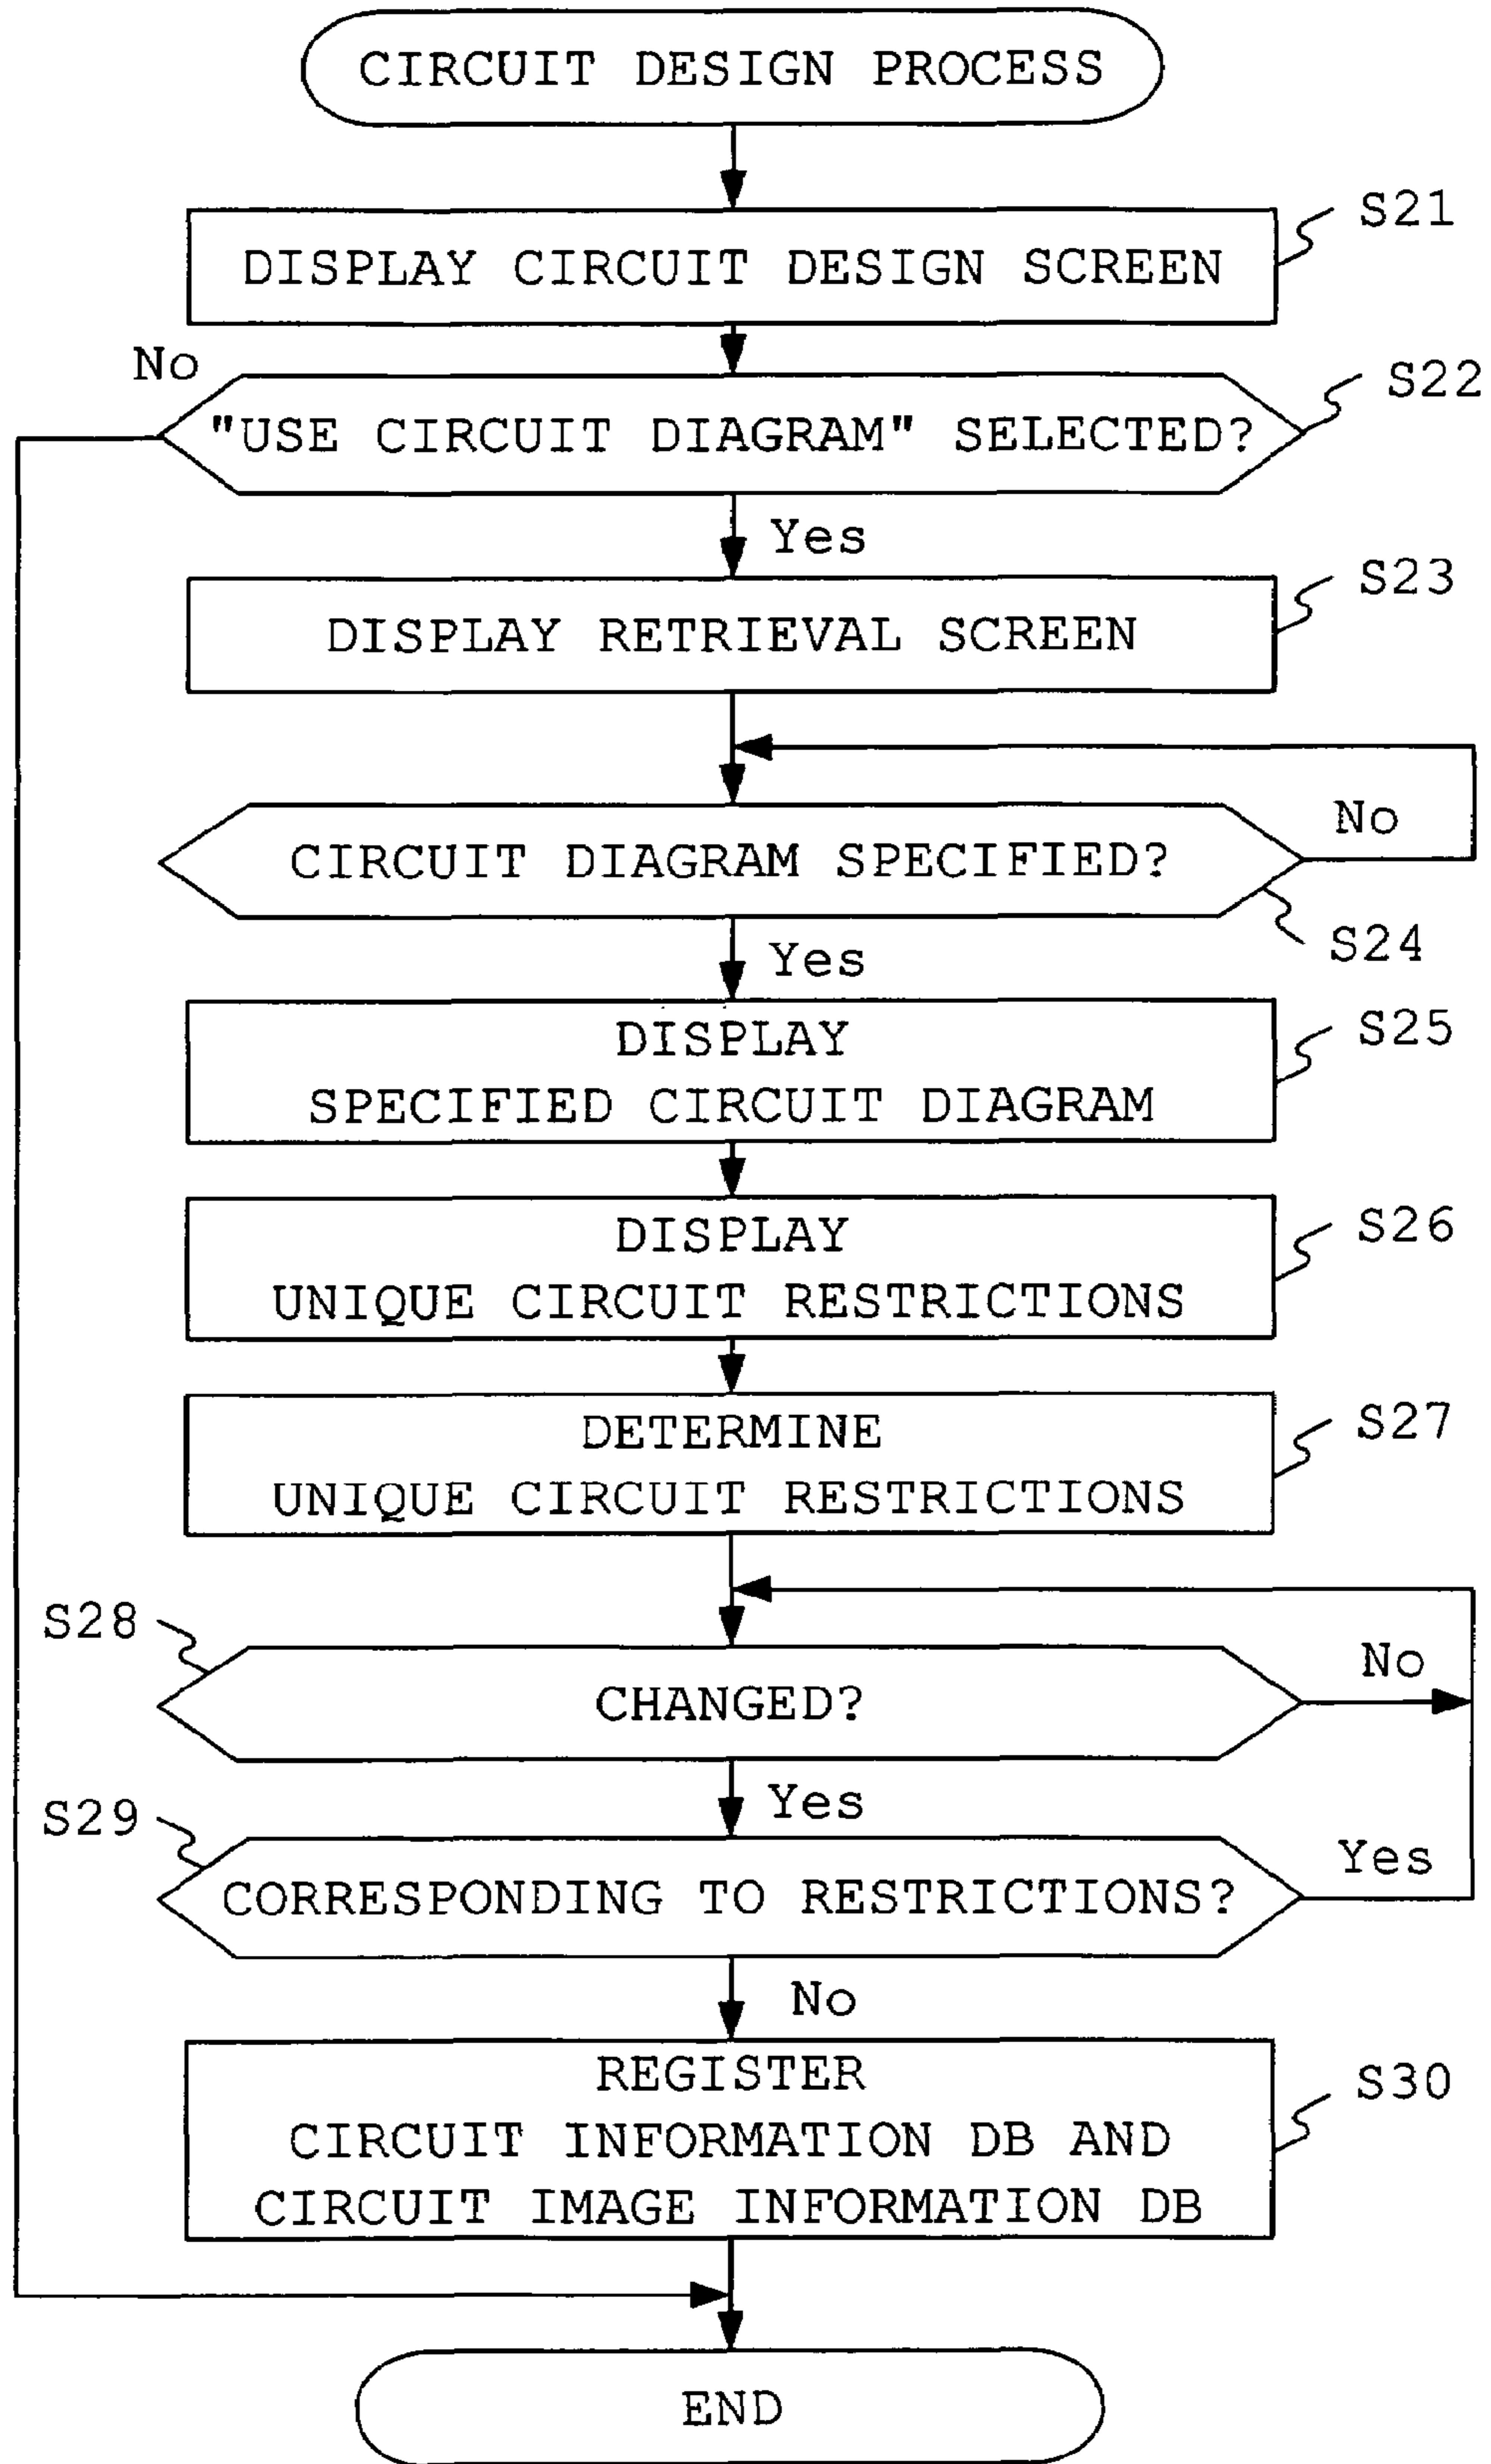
CIRCUIT DESIGN PROCESS

S21
DISPLAY CIRCUIT DESIGN SCREEN

No
S22
"USE CIRCUIT DIAGRAM" SELECTED?

Yes

S23
DISPLAY RETRIEVAL SCREEN

No
CIRCUIT DIAGRAM SPECIFIED?
S24

Yes

S25
DISPLAY
SPECIFIED CIRCUIT DIAGRAM

S26
DISPLAY
UNIQUE CIRCUIT RESTRICTIONS

S27
DETERMINE
UNIQUE CIRCUIT RESTRICTIONS

S28
No
CHANGED?

Yes

S29
Yes
CORRESPONDING TO RESTRICTIONS?

No

S30
REGISTER
CIRCUIT INFORMATION DB AND
CIRCUIT IMAGE INFORMATION DB

END